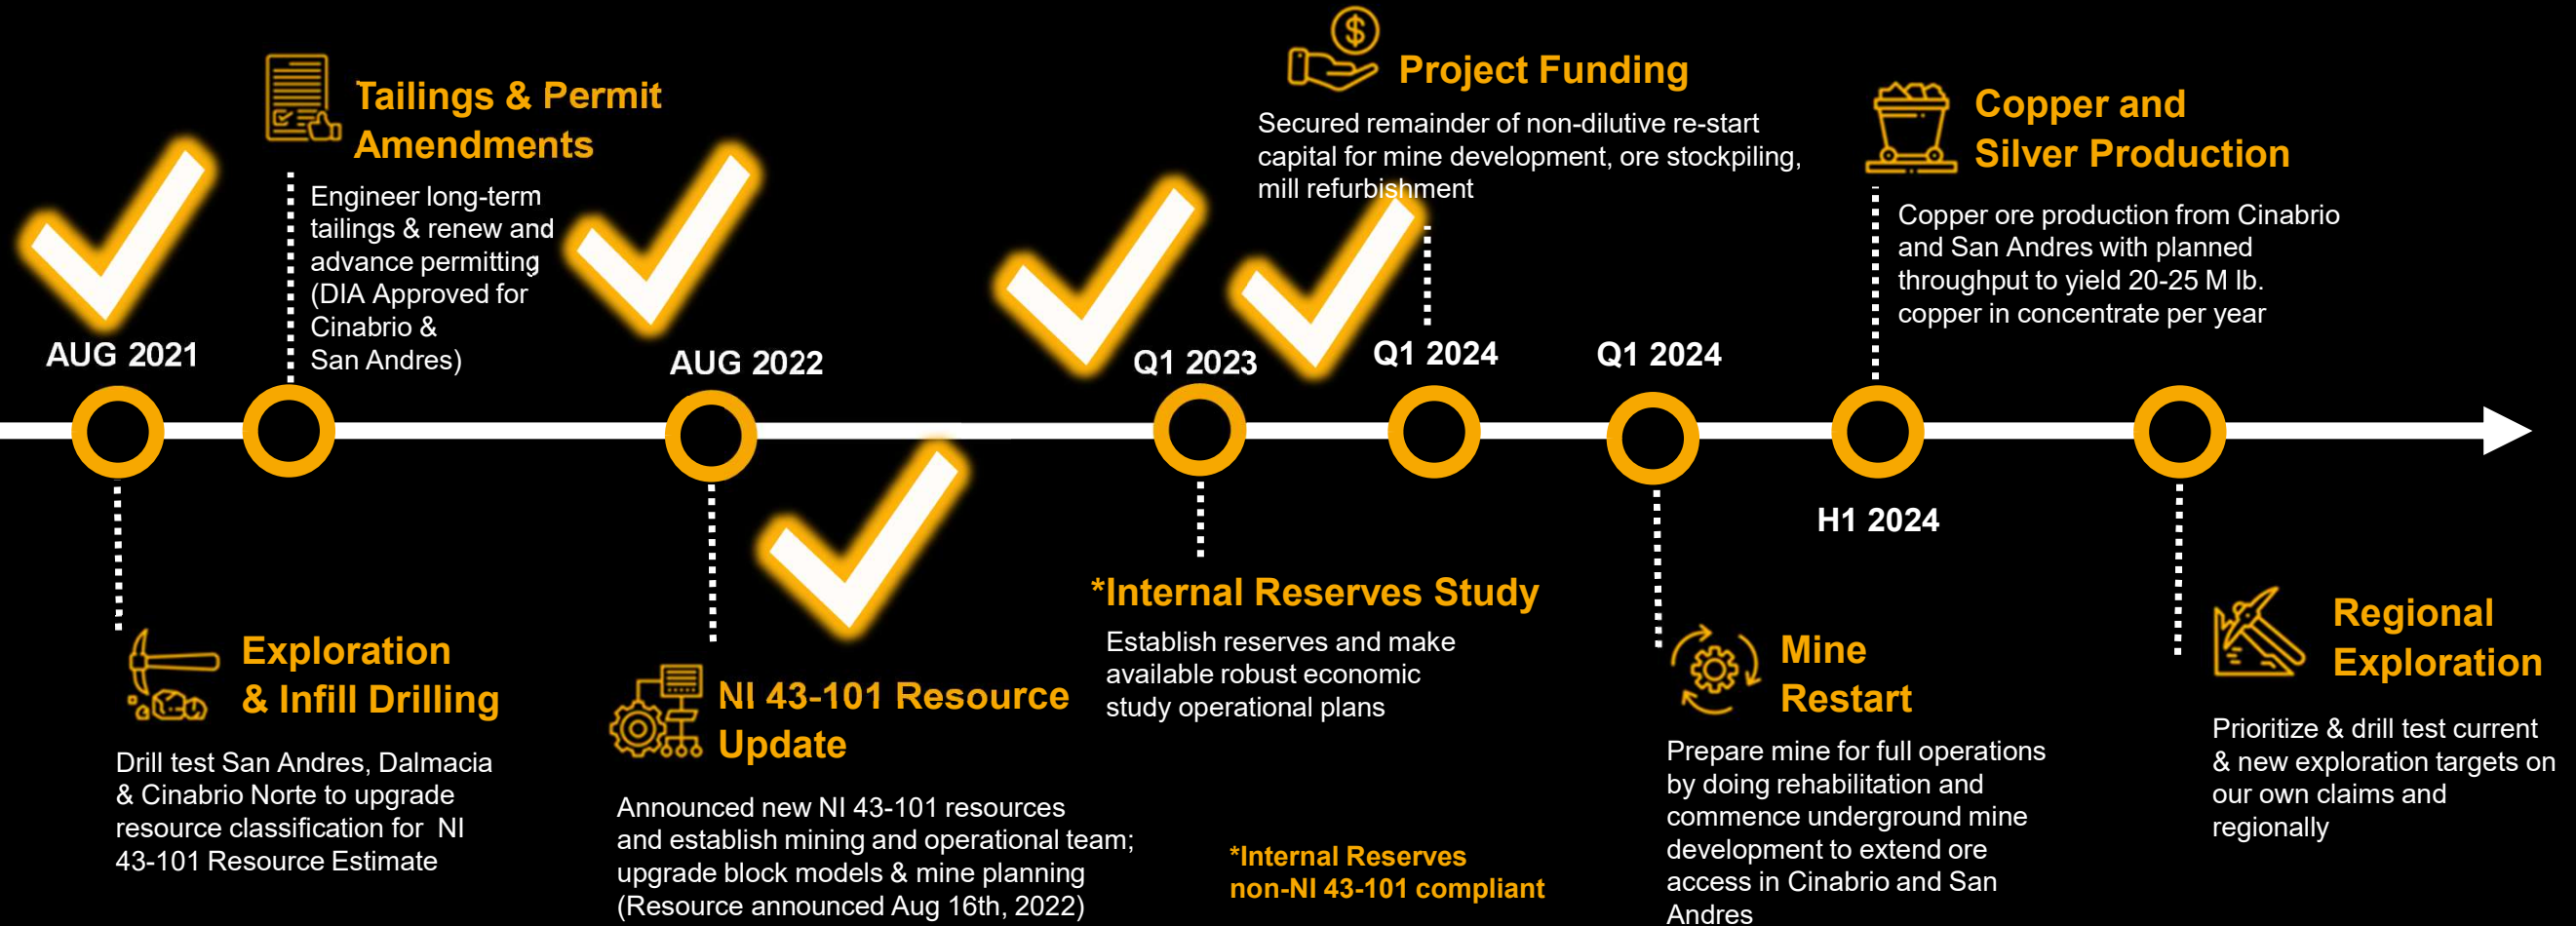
AUG 2021

Tailings & Permit Amendments

Engineer long-term tailings & renew and advance permitting (DIA Approved for Cinabrio & San Andres)

AUG 2022

Q1 2023

Project Funding

Secured remainder of non-dilutive re-start capital for mine development, ore stockpiling, mill refurbishment

Q1 2024

Q1 2024

Copper and Silver Production

Copper ore production from Cinabrio and San Andres with planned throughput to yield 20-25 M lb. copper in concentrate per year

H1 2024

Exploration & Infill Drilling

Drill test San Andres, Dalmacia & Cinabrio Norte to upgrade resource classification for NI 43-101 Resource Estimate

NI 43-101 Resource Update

Announced new NI 43-101 resources and establish mining and operational team; upgrade block models & mine planning (Resource announced Aug 16th, 2022)

*Internal Reserves Study

Establish reserves and make available robust economic study operational plans

*Internal Reserves non-NI 43-101 compliant

Mine Restart

Prepare mine for full operations by doing rehabilitation and commence underground mine development to extend ore access in Cinabrio and San Andres

Regional Exploration

Prioritize & drill test current & new exploration targets on our own claims and regionally